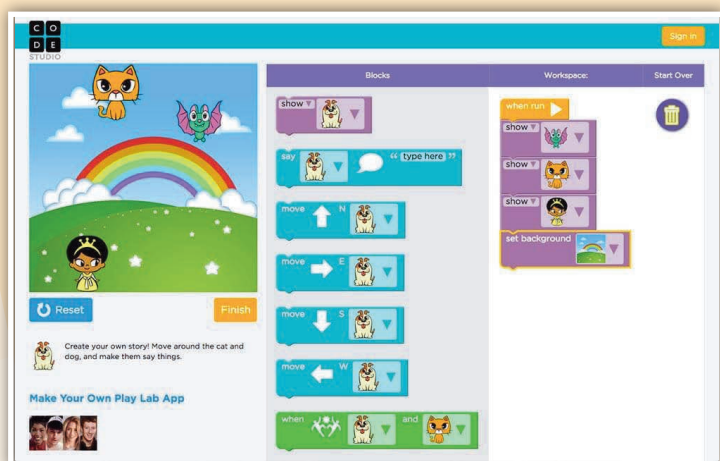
C O
D E
STUDIO

Sign in

Blocks

Workspace:

Start Over

show

say

" type here "

move N

move E

move S

move W

when

and

when run

show

show

show

set background

Reset

Finish

Create your own story! Move around the cat and dog, and make them say things.

Make Your Own Play Lab App